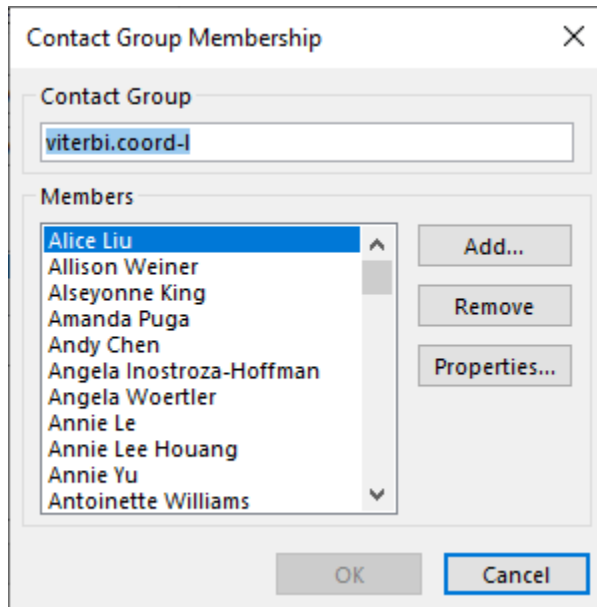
Contact Group Membership

Contact Group

viterbi.coord-l

Members

Alice Liu
Allison Weiner
Alseyonne King
Amanda Puga
Andy Chen
Angela Inostroza-Hoffman
Angela Woertler
Annie Le
Annie Lee Houang
Annie Yu
Antoinette Williams

Add...

Remove

Properties...

OK

Cancel